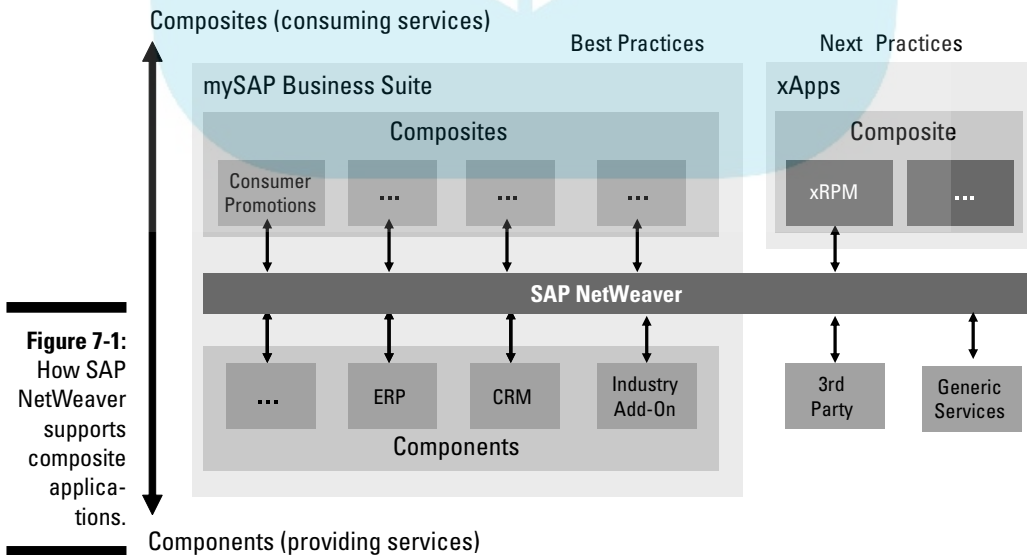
Composites (consuming services)

Best Practices

Next Practices

mySAP Business Suite

xApps

Composites

Composite

Consumer Promotions

...

...

...

xRPM

...

SAP NetWeaver

Figure 7-1: How SAP NetWeaver supports composite applications.

...

ERP

CRM

Industry Add-On

3rd Party

Generic Services

Components

Components (providing services)